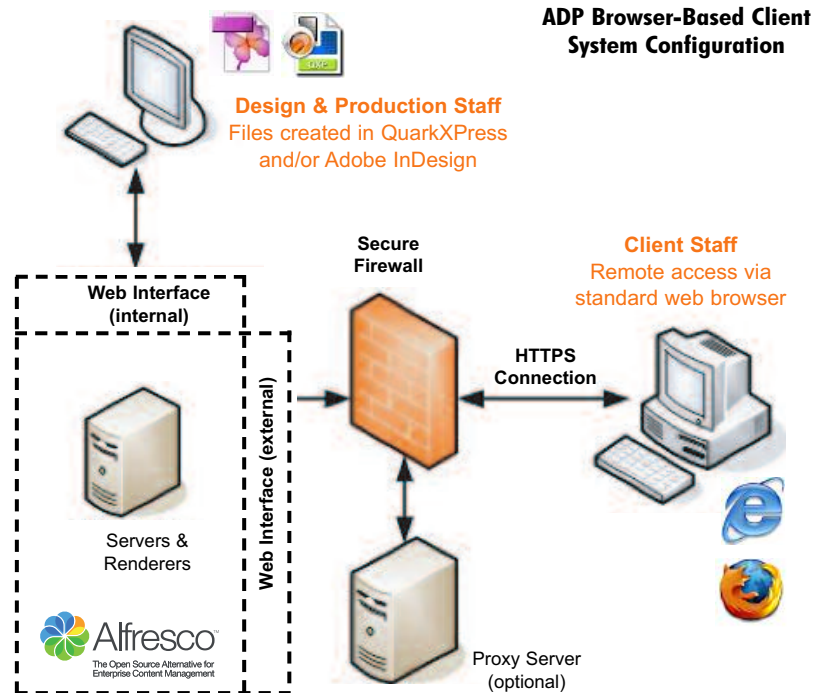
ADP Browser-Based Client System Configuration

Design & Production Staff
Files created in QuarkXPress and/or Adobe InDesign

Web Interface (internal)

Secure Firewall

Client Staff
Remote access via standard web browser

HTTPS Connection

Web Interface (external)

Servers & Renderers

Alfresco
The Open Source Alternative for Enterprise Content Management

Proxy Server (optional)